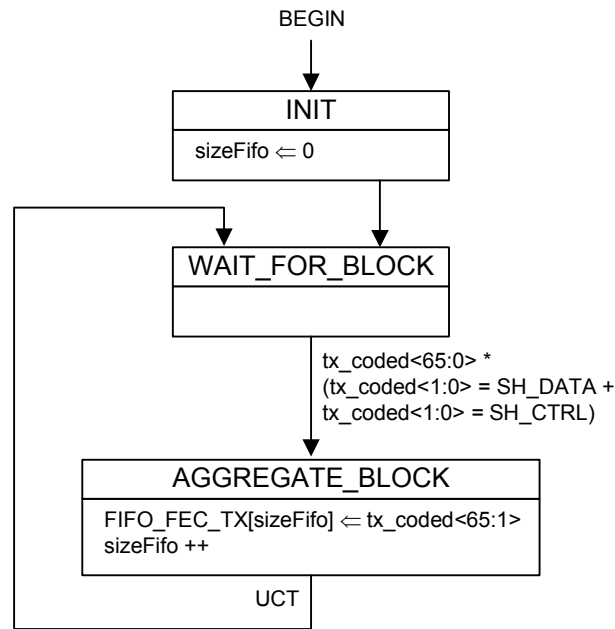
BEGIN

INIT

sizeFifo $\Leftarrow$ 0

WAIT_FOR_BLOCK

tx_coded<65:0> * (tx_coded<1:0> = SH_DATA + tx_coded<1:0> = SH_CTRL)

AGGREGATE_BLOCK

FIFO_FEC_TX[sizeFifo] $\Leftarrow$ tx_coded<65:1>
sizeFifo ++

UCT